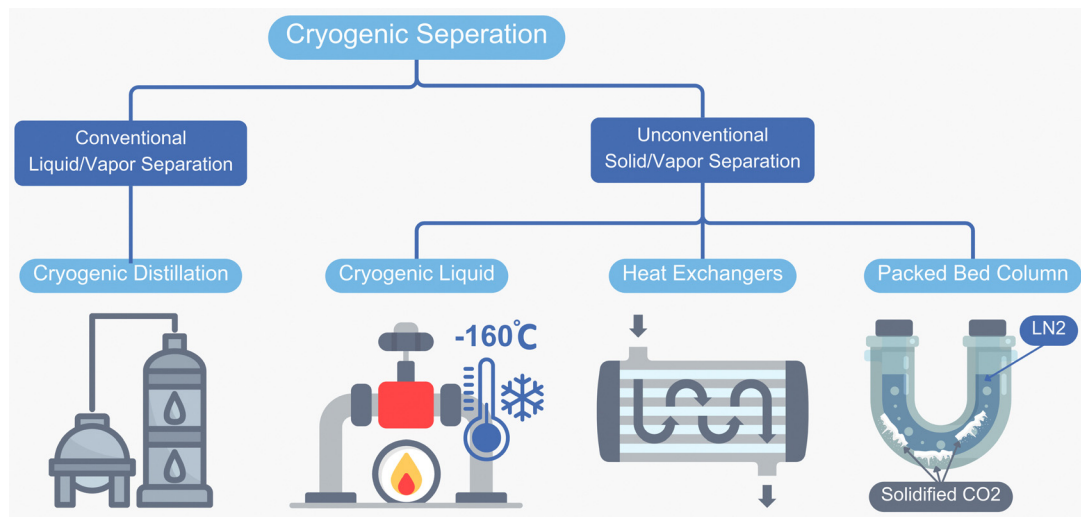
Cryogenic Seperation

Conventional Liquid/Vapor Separation

Unconventional Solid/Vapor Separation

Cryogenic Distillation

Cryogenic Liquid

Heat Exchangers

Packed Bed Column

-160℃

LN2

Solidified CO2